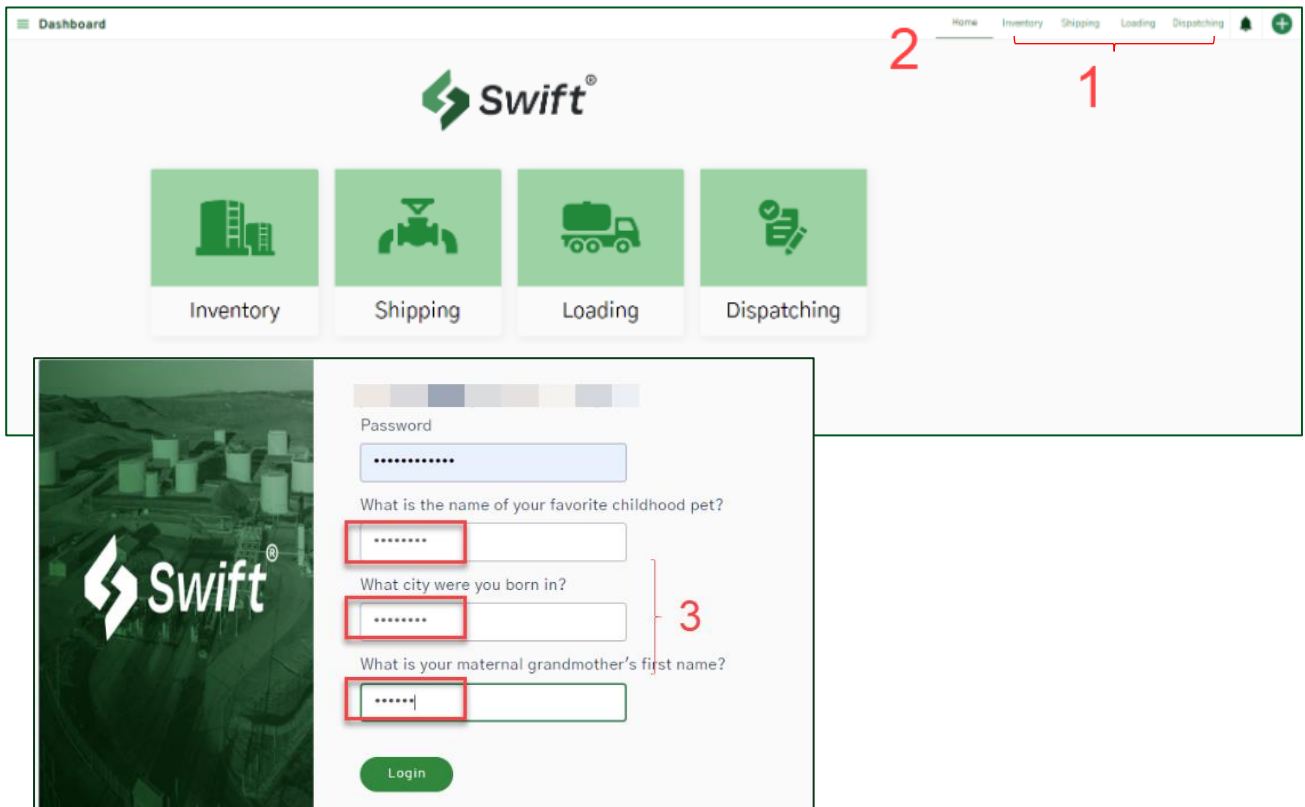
Dashboard

Home Inventory Shipping Loading Dispatching

2

1

Swift®

Inventory

Shipping

Loading

Dispatching

Swift®

Password

•••••••••••••

What is the name of your favorite childhood pet?

••••••••

What city were you born in?

••••••••

3

What is your maternal grandmother's first name?

••••••

Login